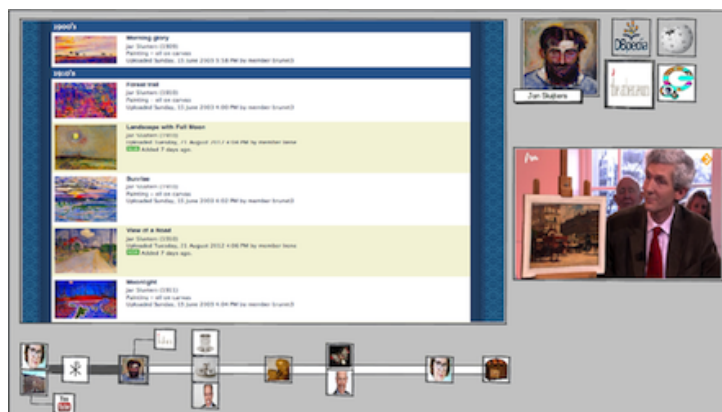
1900's

Morning glory
Jan Sluijters (1369)
Painting – oil on canvas
Uploaded Sunday, 15 June 2003 5:18 PM by member brunet3

1910's

Forest trail
Jan Sluijters (1368)
Painting – oil on canvas
Uploaded Sunday, 15 June 2003 4:00 PM by member brunet3

Landscape with Full Moon
Jan Sluijters (1403)
Uploaded Tuesday, 21 August 2012 4:54 PM by member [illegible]
NEW Added 7 days ago.

Sunrise
Jan Sluijters (1403)
Painting – oil on canvas
Uploaded Sunday, 15 June 2003 4:53 PM by member brunet3

View of a Road
Jan Sluijters (1350)
Uploaded Tuesday, 21 August 2012 4:06 PM by member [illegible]
NEW Added 7 days ago.

Moonlight
Jan Sluijters (1363)
Painting – oil on canvas
Uploaded Sunday, 15 June 2003 4:04 PM by member brunet3

Jan Sluijters

DBpedia

You Tube